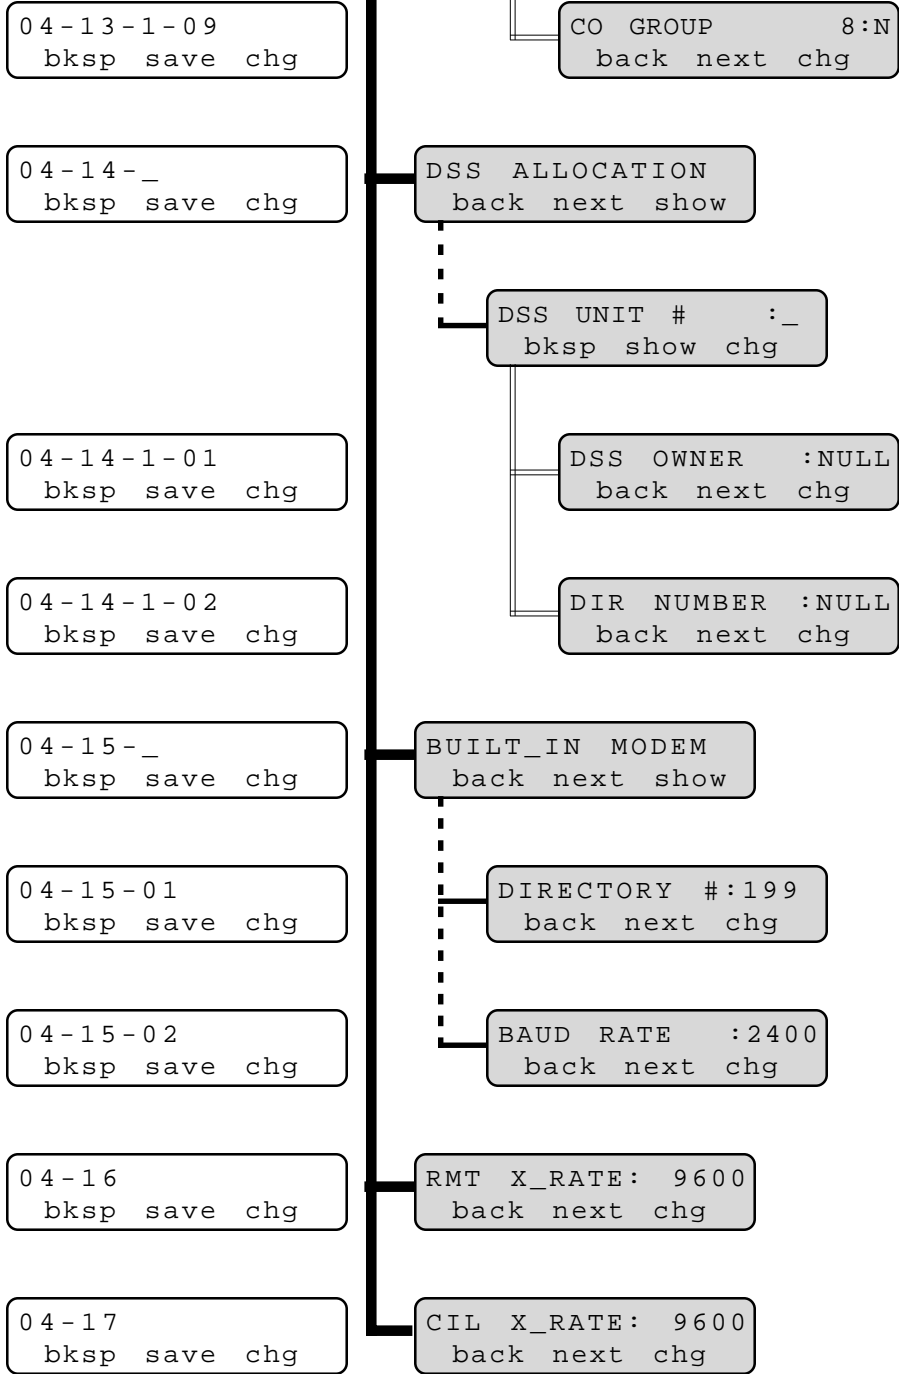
04-13-1-09
bksp save chg

CO GROUP 8:N
back next chg

04-14-_
bksp save chg

DSS ALLOCATION
back next show

DSS UNIT # :_
bksp show chg

04-14-1-01
bksp save chg

DSS OWNER :NULL
back next chg

04-14-1-02
bksp save chg

DIR NUMBER :NULL
back next chg

04-15-_
bksp save chg

BUILT_IN MODEM
back next show

04-15-01
bksp save chg

DIRECTORY #:199
back next chg

04-15-02
bksp save chg

BAUD RATE :2400
back next chg

04-16
bksp save chg

RMT X_RATE: 9600
back next chg

04-17
bksp save chg

CIL X_RATE: 9600
back next chg